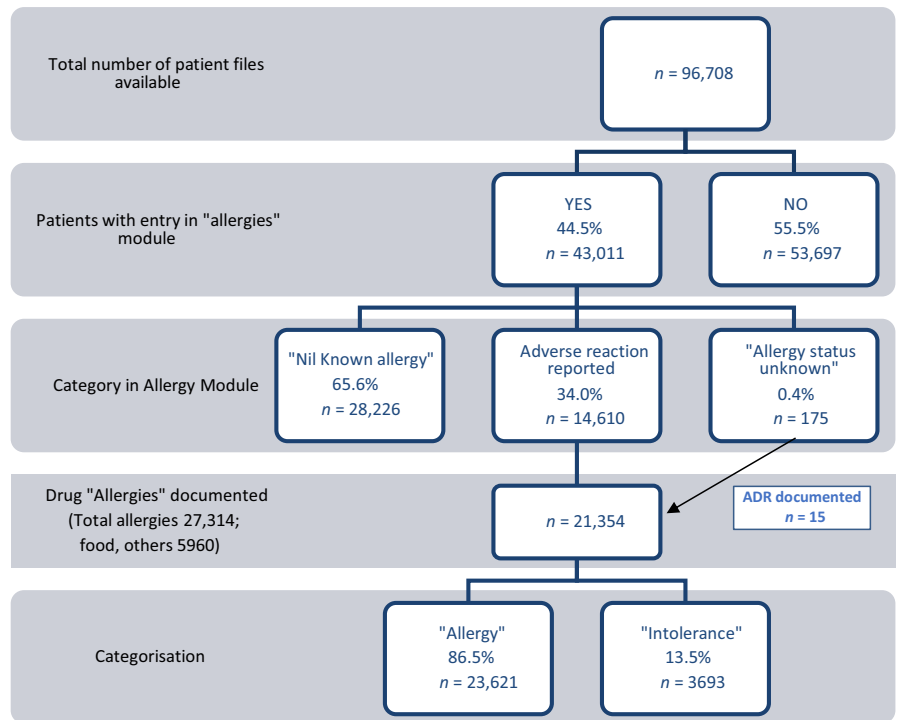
Total number of patient files available

$n$ = 96,708

Patients with entry in "allergies" module

YES
44.5%
$n$ = 43,011

NO
55.5%
$n$ = 53,697

Category in Allergy Module

"Nil Known allergy"
65.6%
$n$ = 28,226

Adverse reaction reported
34.0%
$n$ = 14,610

"Allergy status unknown"
0.4%
$n$ = 175

Drug "Allergies" documented
(Total allergies 27,314;
food, others 5960)

$n$ = 21,354

ADR documented
$n$ = 15

Categorisation

"Allergy"
86.5%
$n$ = 23,621

"Intolerance"
13.5%
$n$ = 3693